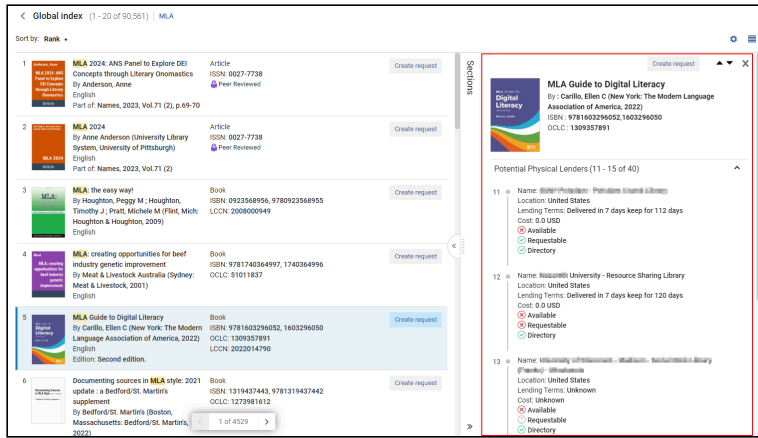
< Global index (1 - 20 of 90,561) | MLA

Sort by: Rank ▾

1 Anderson, Anne MLA 2024: ANS Panel to Explore DEI Concepts through Literary Onomastics Names

MLA 2024: ANS Panel to Explore DEI Concepts through Literary Onomastics
By Anderson, Anne
English
Part of: Names, 2023, Vol.71 (2), p.69-70

Article
ISSN: 0027-7738
Peer Reviewed

Create request

2 MLA 2024

MLA 2024
By Anne Anderson (University Library System, University of Pittsburgh)
English
Part of: Names, 2023, Vol.71 (2)

Article
ISSN: 0027-7738
Peer Reviewed

Create request

3 MLA

MLA: the easy way!
By Houghton, Peggy M ; Houghton, Timothy J ; Pratt, Michele M (Flint, Mich: Houghton & Houghton, 2009)
English

Book
ISBN: 0923568956, 9780923568955
LCCN: 2008000949

Create request

4 Meat MLA: creating opportunities for beef industry genetic improvement

MLA: creating opportunities for beef industry genetic improvement
By Meat & Livestock Australia (Sydney: Meat & Livestock, 2001)
English

Book
ISBN: 9781740364997, 1740364996
OCLC: 51011837

Create request

5 MLA Guide to Digital Literacy

MLA Guide to Digital Literacy
By Carillo, Ellen C (New York: The Modern Language Association of America, 2022)
English
Edition: Second edition.

Book
ISBN: 9781603296052, 1603296050
OCLC: 1309357891
LCCN: 2022014790

Create request

6 Documenting Sources in MLA Style

Documenting sources in MLA style: 2021 update : a Bedford/St. Martin's supplement
By Bedford/St. Martin's (Boston, Massachusetts: Bedford/St. Martin's, 2022)

Book
ISBN: 1319437443, 9781319437442
OCLC: 1273981612

Create request

< 1 of 4529 >

Sections

Create request ▲▼ ✕

MLA Guide to Digital Literacy

MLA Guide to Digital Literacy
By : Carillo, Ellen C (New York: The Modern Language Association of America, 2022)
ISBN : 9781603296052,1603296050
OCLC : 1309357891

Potential Physical Lenders (11 - 15 of 40)

11 Name: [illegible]
Location: United States
Lending Terms: Delivered in 7 days keep for 112 days
Cost: 0.0 USD
Available
Requestable
Directory

12 Name: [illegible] University - Resource Sharing Library
Location: United States
Lending Terms: Delivered in 7 days keep for 120 days
Cost: 0.0 USD
Available
Requestable
Directory

13 Name: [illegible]
Location: United States
Lending Terms: Unknown
Cost: Unknown
Available
Requestable
Directory